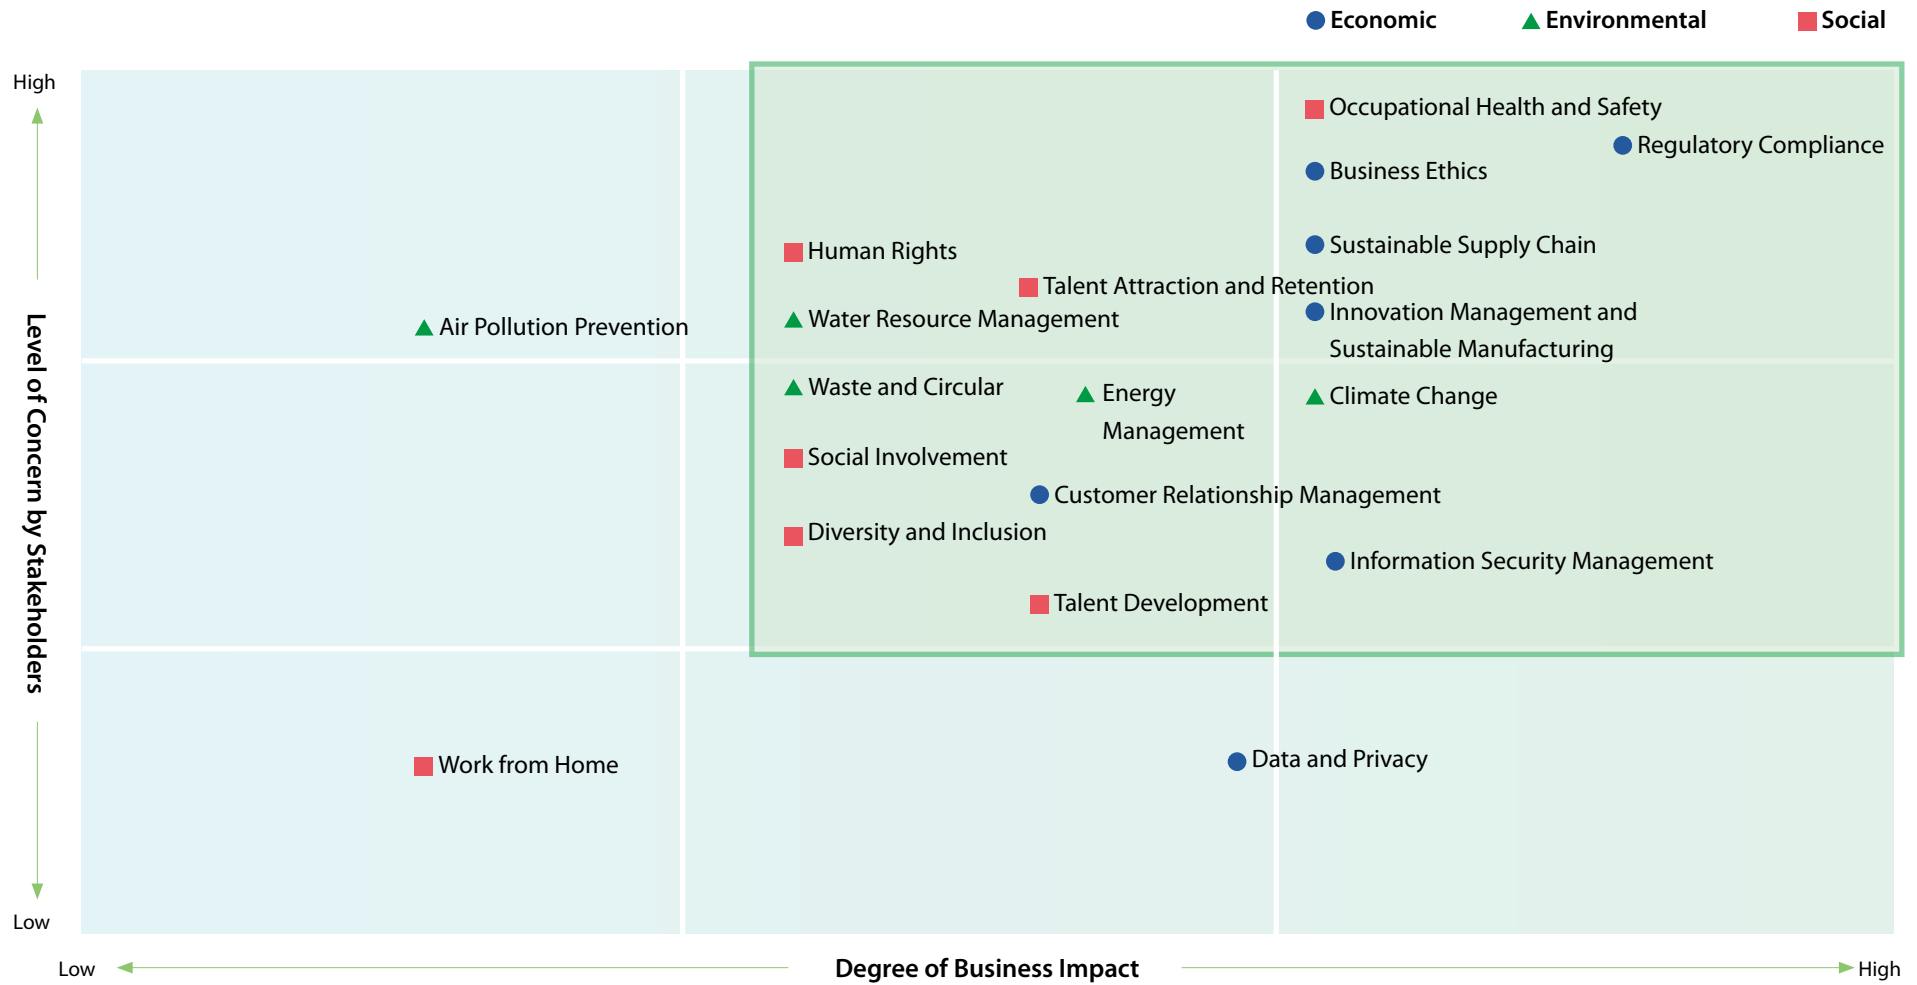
Economic Environmental Social

High

Level of Concern by Stakeholders

Low

Occupational Health and Safety
Regulatory Compliance
Business Ethics
Sustainable Supply Chain
Human Rights
Talent Attraction and Retention
Air Pollution Prevention
Water Resource Management
Innovation Management and Sustainable Manufacturing
Waste and Circular
Energy Management
Climate Change
Social Involvement
Customer Relationship Management
Diversity and Inclusion
Information Security Management
Talent Development
Work from Home
Data and Privacy

Low
Degree of Business Impact
High